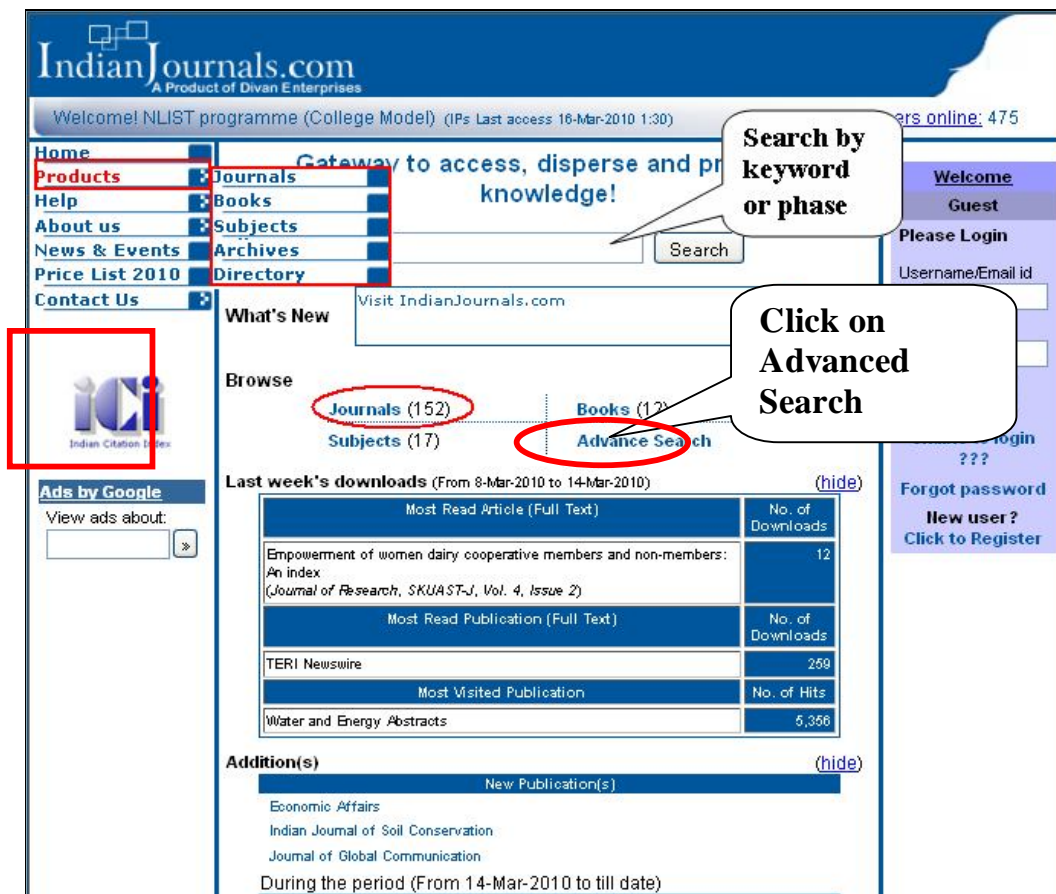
IndianJournals.com
A Product of Divan Enterprises

Welcome! NLIST programme (College Model) (IPs Last access 16-Mar-2010 1:30)

ers online: 475

Home
Products
Help
About us
News & Events
Price List 2010
Contact Us

Journals
Books
Subjects
Archives
Directory

Gateway to access, disperse and pr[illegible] knowledge!

Search by keyword or phase

Search

Welcome
Guest
Please Login
Username/Email id

Visit IndianJournals.com

What's New

Click on Advanced Search

iCi
Indian Citation Index

Browse
Journals (152)
Books (12
Subjects (17)
Advance Search

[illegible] login ???
Forgot password
New user?
Click to Register

Ads by Google
View ads about:

Last week's downloads (From 8-Mar-2010 to 14-Mar-2010) (hide)

| Most Read Article (Full Text) | No. of Downloads |
|---|---|
| Empowerment of women dairy cooperative members and non-members: An index (Journal of Research, SKUAST-J, Vol. 4, Issue 2) | 12 |
| Most Read Publication (Full Text) | No. of Downloads |
| TERI Newswire | 259 |
| Most Visited Publication | No. of Hits |
| Water and Energy Abstracts | 5,356 |

Addition(s) (hide)

New Publication(s)
Economic Affairs
Indian Journal of Soil Conservation
Journal of Global Communication

During the period (From 14-Mar-2010 to till date)